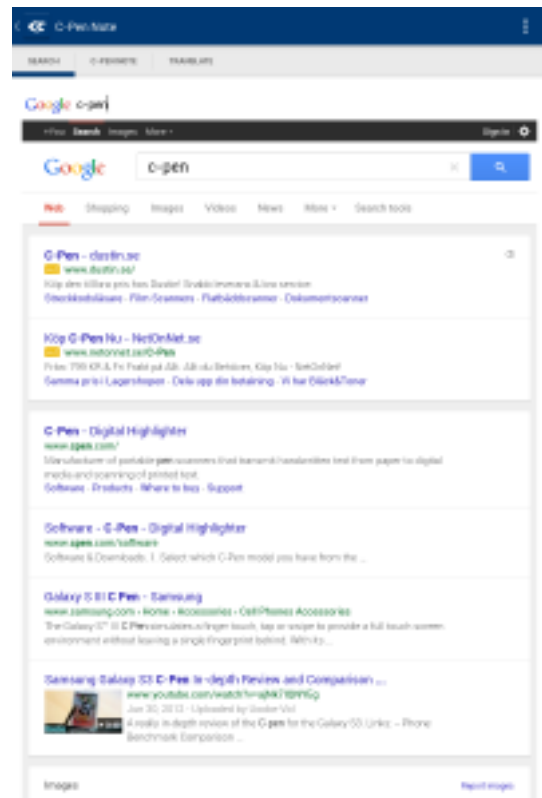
C-Pen Note

SEARCH C-PENNOTE TRANSLATE

Google c-pen

+You Search Images More ▾ Sign in

Google c-pen

Web Shopping Images Videos News More ▾ Search tools

C-Pen - dustin.se
www.dustin.se/
Köp din billiga pris hos Dustin! Snabb leverans & bra service.
Streckkodsläsare - Film Scanners - Flatbäddsscanner - Dokumentscanner

Köp C-Pen Nu - NetOnNet.se
www.netonnet.se/C-Pen
Fritt. 799 KR & Fri Frakt på Allt. Allt du Behöver, Köp Nu - NetOnNet!
Samma pris i Lagershopen - Dela upp din betalning - Vi har Bläck&Toner

C-Pen - Digital Highlighter
www.cpen.com/
Manufacturer of portable pen scanners that transmit handwritten text from paper to digital media and scanning of printed text.
Software - Products - Where to buy - Support

Software - C-Pen - Digital Highlighter
www.cpen.com/software
Software & Downloads. 1. Select which C-Pen model you have from the ...

Galaxy S III C Pen - Samsung
www.samsung.com › Home › Accessories › Cell Phones Accessories
The Galaxy S® III C Pen simulates a finger touch, tap or swipe to provide a full touch screen environment without leaving a single fingerprint behind. With its ...

Samsung Galaxy S3 C Pen In-depth Review and Comparison ...
www.youtube.com/watch?v=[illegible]
Jun 30, 2012 - Uploaded by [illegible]
A really in depth review of the C pen for the Galaxy S3. Links: -- Phone Benchmark Comparison ...

Images Report images